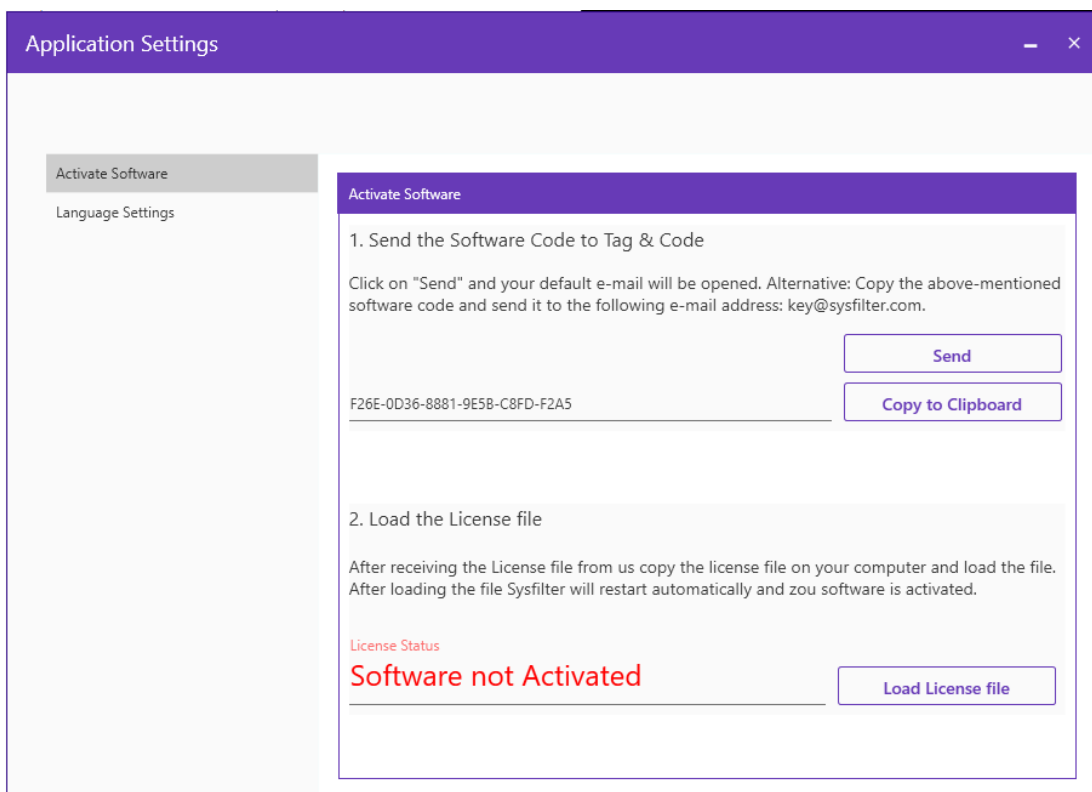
Application Settings

Activate Software

Language Settings

Activate Software

1. Send the Software Code to Tag & Code

Click on "Send" and your default e-mail will be opened. Alternative: Copy the above-mentioned software code and send it to the following e-mail address: key@sysfilter.com.

Send

F26E-0D36-8881-9E5B-C8FD-F2A5

Copy to Clipboard

2. Load the License file

After receiving the License file from us copy the license file on your computer and load the file. After loading the file Sysfilter will restart automatically and zou software is activated.

License Status

Software not Activated

Load License file